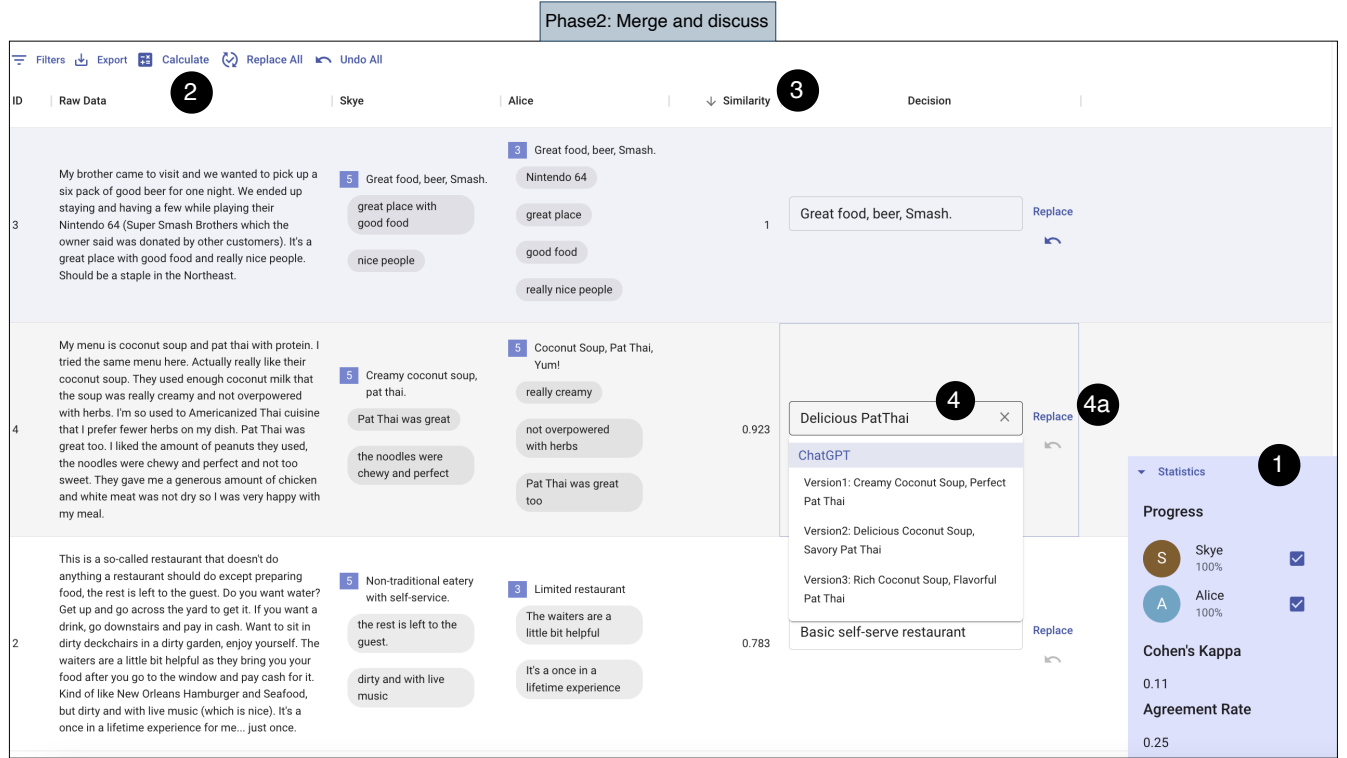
Phase2: Merge and discuss

Filters Export Calculate Replace All Undo All

2 3

| ID | Raw Data | Skye | Alice | Similarity | Decision |
|---|---|---|---|---|---|
| 3 | My brother came to visit and we wanted to pick up a six pack of good beer for one night. We ended up staying and having a few while playing their Nintendo 64 (Super Smash Brothers which the owner said was donated by other customers). It's a great place with good food and really nice people. Should be a staple in the Northeast. | 5 Great food, beer, Smash. great place with good food nice people | 3 Great food, beer, Smash. Nintendo 64 great place good food really nice people | 1 | Great food, beer, Smash. Replace |
| 4 | My menu is coconut soup and pat thai with protein. I tried the same menu here. Actually really like their coconut soup. They used enough coconut milk that the soup was really creamy and not overpowered with herbs. I'm so used to Americanized Thai cuisine that I prefer fewer herbs on my dish. Pat Thai was great too. I liked the amount of peanuts they used, the noodles were chewy and perfect and not too sweet. They gave me a generous amount of chicken and white meat was not dry so I was very happy with my meal. | 5 Creamy coconut soup, pat thai. Pat Thai was great the noodles were chewy and perfect | 5 Coconut Soup, Pat Thai, Yum! really creamy not overpowered with herbs Pat Thai was great too | 0.923 | Delicious PatThai 4 × Replace 4a ChatGPT Version1: Creamy Coconut Soup, Perfect Pat Thai Version2: Delicious Coconut Soup, Savory Pat Thai Version3: Rich Coconut Soup, Flavorful Pat Thai |
| 2 | This is a so-called restaurant that doesn't do anything a restaurant should do except preparing food, the rest is left to the guest. Do you want water? Get up and go across the yard to get it. If you want a drink, go downstairs and pay in cash. Want to sit in dirty deckchairs in a dirty garden, enjoy yourself. The waiters are a little bit helpful as they bring you your food after you go to the window and pay cash for it. Kind of like New Orleans Hamburger and Seafood, but dirty and with live music (which is nice). It's a once in a lifetime experience for me... just once. | 5 Non-traditional eatery with self-service. the rest is left to the guest. dirty and with live music | 3 Limited restaurant The waiters are a little bit helpful It's a once in a lifetime experience | 0.783 | Basic self-serve restaurant Replace |

Statistics 1

Progress

S Skye 100%

A Alice 100%

Cohen's Kappa

0.11

Agreement Rate

0.25